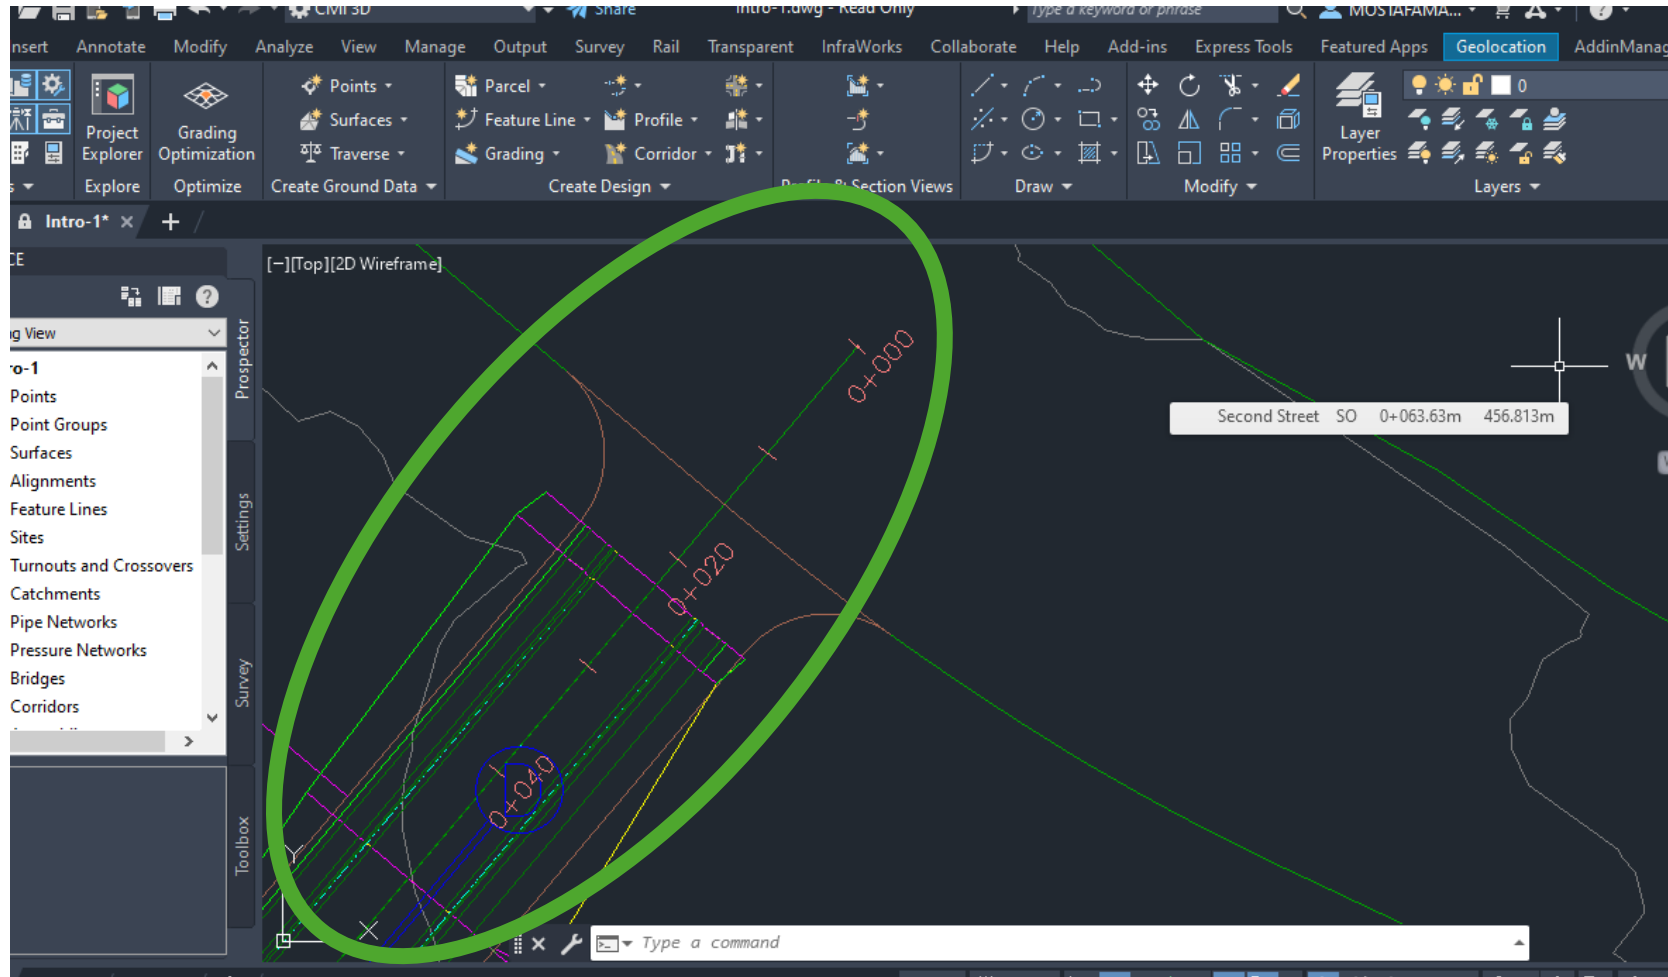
Civil 3D Share Intro-1.dwg - Read Only Type a keyword or phrase MOSTAFAMA...

nsert Annotate Modify Analyze View Manage Output Survey Rail Transparent InfraWorks Collaborate Help Add-ins Express Tools Featured Apps Geolocation AddinManag

Project Explorer Grading Optimization Points Surfaces Traverse Parcel Feature Line Grading Profile Corridor Layer Properties 0

Explore Optimize Create Ground Data Create Design Profile & Section Views Draw Modify Layers

Intro-1*

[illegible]E

[−][Top][2D Wireframe]

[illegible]g View
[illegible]o-1
Points
Point Groups
Surfaces
Alignments
Feature Lines
Sites
Turnouts and Crossovers
Catchments
Pipe Networks
Pressure Networks
Bridges
Corridors

Prospector
Settings
Survey
Toolbox

0+000
0+020
0+040

W

Second Street SO 0+063.63m 456.813m

Y

Type a command